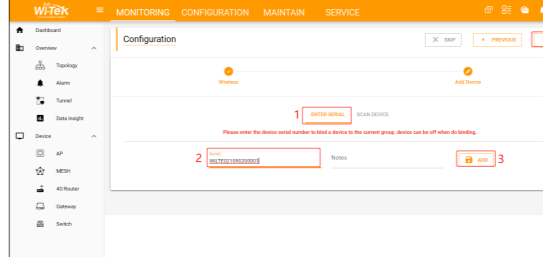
Wi-Tek
MONITORING CONFIGURATION MAINTAIN SERVICE

Dashboard
Overview
Topology
Alarm
Tunnel
Data insight
Device
AP
MESH
4G Router
Gateway
Switch

Configuration
SKIP
PREVIOUS

Wireless
Add Device

1 ENTER SERIAL SCAN DEVICE

Please enter the device serial number to bind a device to the current group, device can be off when do binding.

2 Serial
WILTE021050200057
Notes
ADD 3